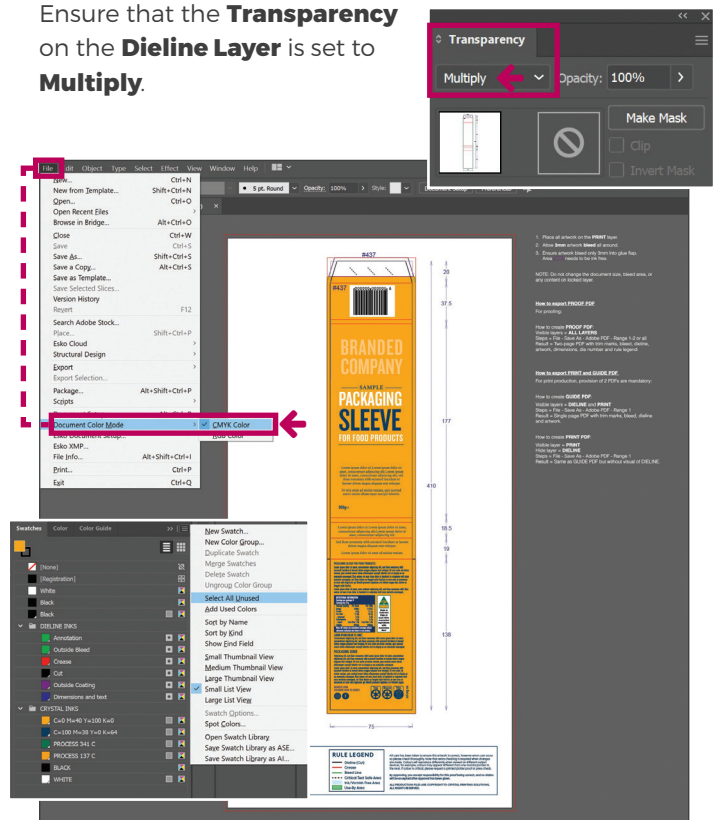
Ensure that the **Transparency** on the **Dieline Layer** is set to **Multiply**.

Transparency

Multiply

Opacity: 100%

Make Mask

Clip

Invert Mask

File Edit Object Type Select Effect View Window Help

New... Ctrl+N
New from Template... Shift+Ctrl+N
Open... Ctrl+O
Open Recent Files
Browse in Bridge... Alt+Ctrl+O
Close Ctrl+W
Save Ctrl+S
Save As... Shift+Ctrl+S
Save a Copy... Alt+Ctrl+S
Save as Template...
Save Selected Slices...
Version History
Revert F12
Search Adobe Stock...
Place... Shift+Ctrl+P
Esko Cloud
Structural Design
Export
Export Selection...
Package... Alt+Shift+Ctrl+P
Scripts
Document Color Mode
Esko Document Setup...
Esko XMP...
File Info... Alt+Shift+Ctrl+I
Print... Ctrl+P
Exit Ctrl+Q

CMYK Color
RGB Color

5 pt. Round
Opacity: 100%
Style:

#437

BRANDED COMPANY
SAMPLE
PACKAGING SLEEVE
FOR FOOD PRODUCTS

28
37.5
177
410
16.5
19
138
75

1. Place all artwork on the PRINT layer.
2. Allow 3mm artwork bleed all around.
3. Ensure artwork bleed only 3mm into glue flap, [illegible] needs to be ink free.

NOTE: Do not change the document size, bleed area, or any content on locked layer.

How to export PROOF PDF
For proofing:

How to create PROOF PDF:
Visible layers = ALL LAYERS
Steps = File - Save As - Adobe PDF - Range 1-2 or all
Result = Two-page PDF with trim marks, bleed, dieline, artwork, dimensions, die number and rule legend.

How to export PRINT and GUIDE PDF
For print production, provision of 2 PDFs are mandatory:

How to create GUIDE PDF:
Visible layers = DIELINE and PRINT
Steps = File - Save As - Adobe PDF - Range 1
Result = Single page PDF with trim marks, bleed, dieline and artwork.

How to create PRINT PDF:
Visible layers = PRINT
Hide layer = DIELINE
Steps = File - Save As - Adobe PDF - Range 1
Result = Same as GUIDE PDF but without visual of DIELINE.

RULE LEGEND

Swatches Color Color Guide

[None]
[Registration]
White
Black
Black
DIELINE INKS
Annotation
Outside Bleed
Crease
Cut
Outside Coating
Dimensions and text
CRYSTAL INKS
C=0 M=40 Y=100 K=0
C=100 M=38 Y=0 K=64
PROCESS 341 C
PROCESS 137 C
BLACK
WHITE

New Swatch...
New Color Group...
Duplicate Swatch
Merge Swatches
Delete Swatch
Ungroup Color Group
Select All Unused
Add Used Colors
Sort by Name
Sort by Kind
Show Find Field
Small Thumbnail View
Medium Thumbnail View
Large Thumbnail View
Small List View
Large List View
Swatch Options...
Spot Colors...
Open Swatch Library
Save Swatch Library as ASE...
Save Swatch Library as AI...